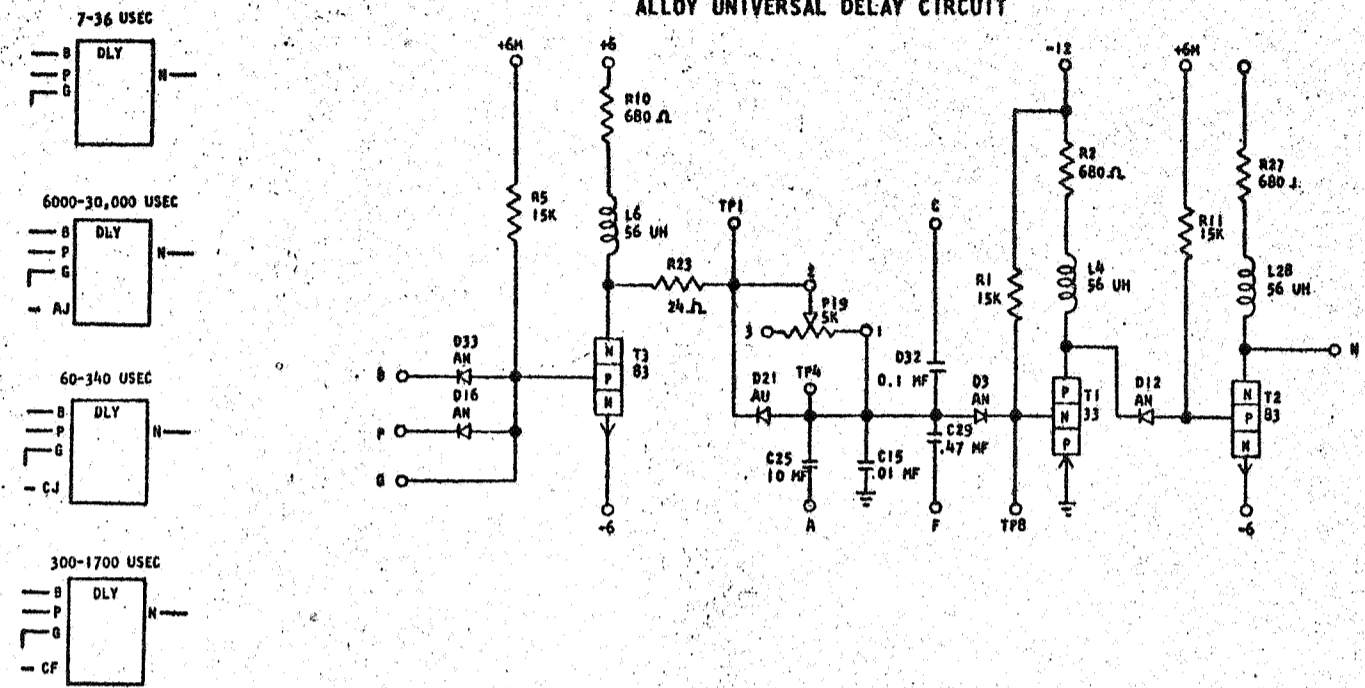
ALLOY UNIVERSAL DELAY CIRCUIT

7-36 USEC
B
P
G
DLY
N

6000-30,000 USEC
B
P
G
AJ
DLY
N

60-340 USEC
B
P
G
CJ
DLY
N

300-1700 USEC
B
P
G
CF
DLY
N

+6M
R5
15K
D33
AN
D16
AN
B
P
G

+6
R10
680 Ω
L6
56 UH
N
P
N
T3
83
-6

R23
24 Ω
TP1
2
P19
5K
3
1
D21
AU
TP4
C25
10 MF
A
C15
.01 MF

C
D32
0.1 MF
C29
.47 MF
F
D3
AN

-12
R1
15K
TP8
R2
680 Ω
L4
56 UH
P
N
P
T1
33

+6M
R11
15K
D12
AN

R27
680 Ω
L28
56 UH
N
P
N
T2
83
-6
N